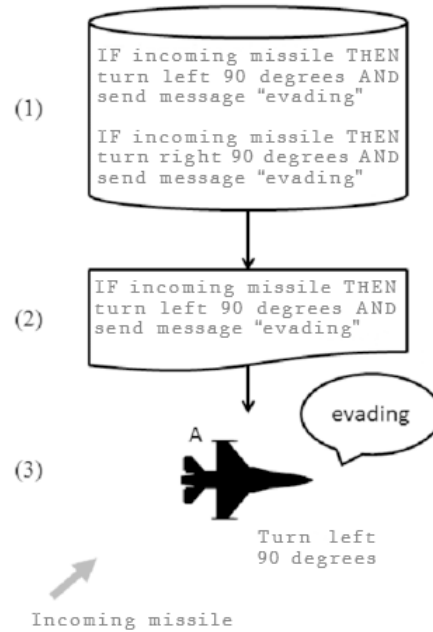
(1)

IF incoming missile THEN turn left 90 degrees AND send message “evading”

IF incoming missile THEN turn right 90 degrees AND send message “evading”

(2)

IF incoming missile THEN turn left 90 degrees AND send message “evading”

(3)

evading

A

Turn left 90 degrees

Incoming missile